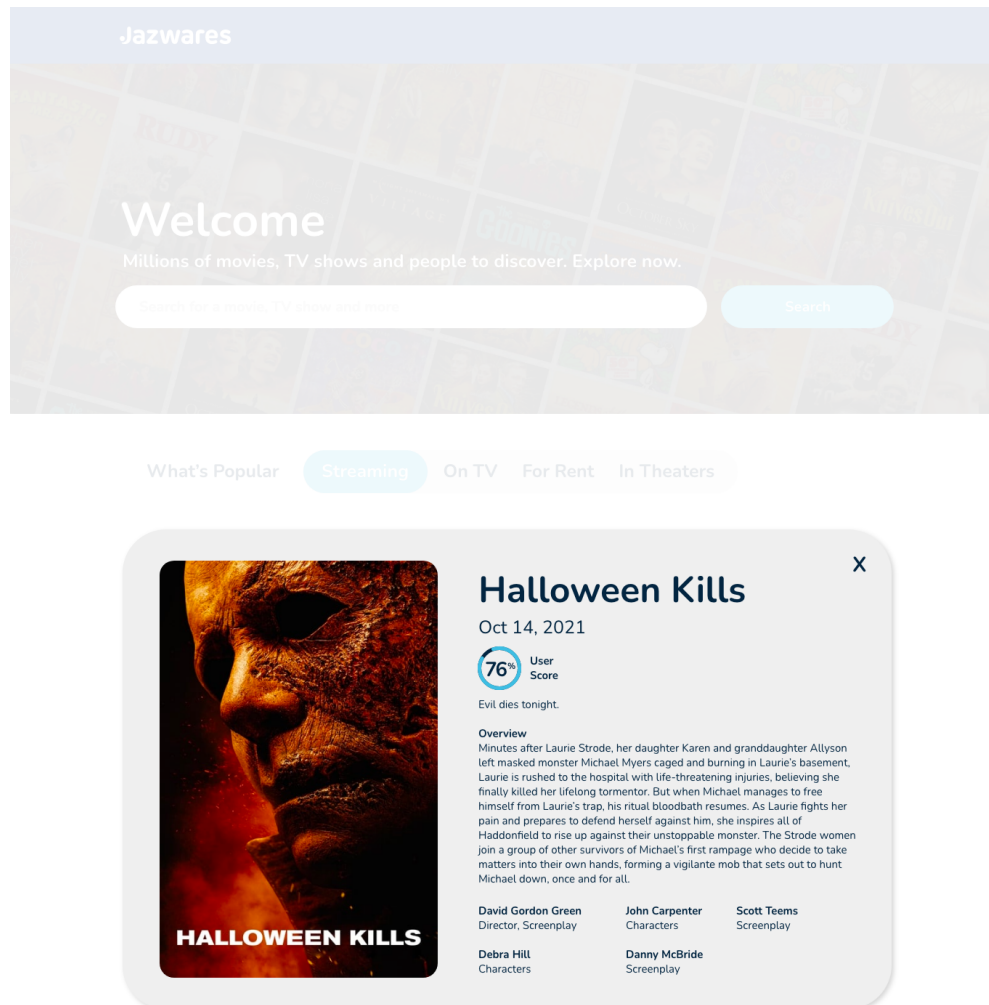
Jazwares

Welcome

Millions of movies, TV shows and people to discover. Explore now.

Search for a movie, TV show and more

Search

What's Popular Streaming On TV For Rent In Theaters

X

HALLOWEEN KILLS

Halloween Kills

Oct 14, 2021

76% User Score

Evil dies tonight.

Overview

Minutes after Laurie Strode, her daughter Karen and granddaughter Allyson left masked monster Michael Myers caged and burning in Laurie's basement, Laurie is rushed to the hospital with life-threatening injuries, believing she finally killed her lifelong tormentor. But when Michael manages to free himself from Laurie's trap, his ritual bloodbath resumes. As Laurie fights her pain and prepares to defend herself against him, she inspires all of Haddonfield to rise up against their unstoppable monster. The Strode women join a group of other survivors of Michael's first rampage who decide to take matters into their own hands, forming a vigilante mob that sets out to hunt Michael down, once and for all.

| David Gordon Green | John Carpenter | Scott Teems |
|---|---|---|
| Director, Screenplay | Characters | Screenplay |
| Debra Hill | Danny McBride | |
| Characters | Screenplay | |